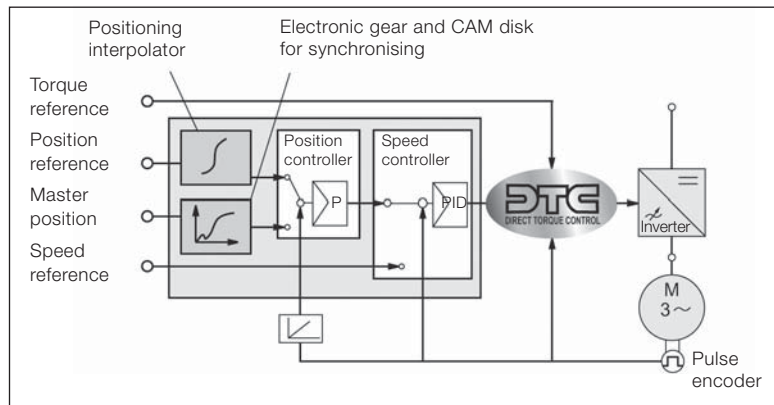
Positioning interpolator

Electronic gear and CAM disk for synchronising

Torque reference

Position reference

Master position

Speed reference

Position controller

P

Speed controller

PID

DTC
DIRECT TORQUE CONTROL

Inverter

M
3~

Pulse encoder